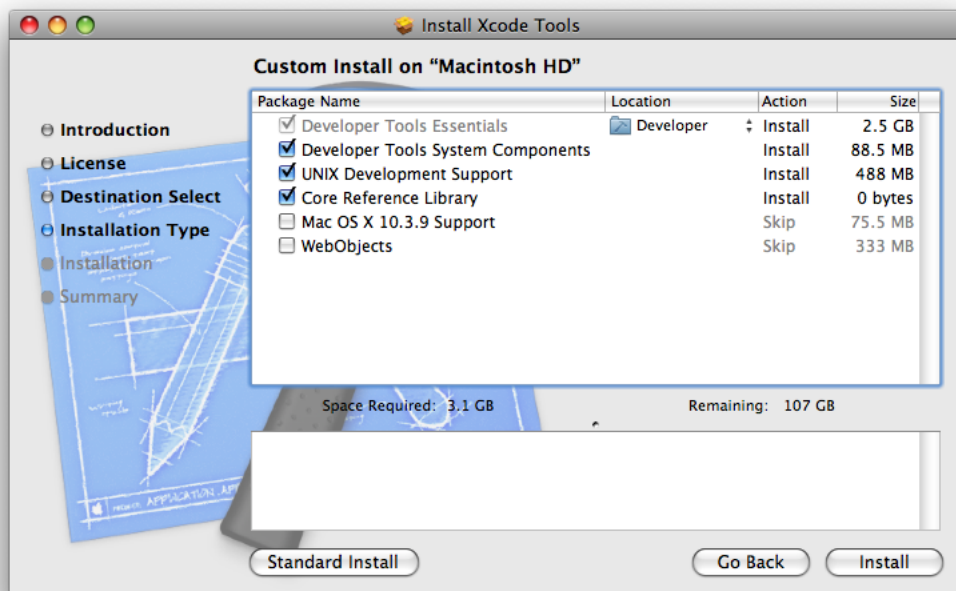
Install Xcode Tools

Custom Install on “Macintosh HD”

Introduction
License
Destination Select
Installation Type
Installation
Summary

| Package Name | Location | Action | Size |
|---|---|---|---|
| Developer Tools Essentials | Developer | Install | 2.5 GB |
| Developer Tools System Components | | Install | 88.5 MB |
| UNIX Development Support | | Install | 488 MB |
| Core Reference Library | | Install | 0 bytes |
| Mac OS X 10.3.9 Support | | Skip | 75.5 MB |
| WebObjects | | Skip | 333 MB |

Space Required: 3.1 GB
Remaining: 107 GB

APPLICATION

Standard Install
Go Back
Install